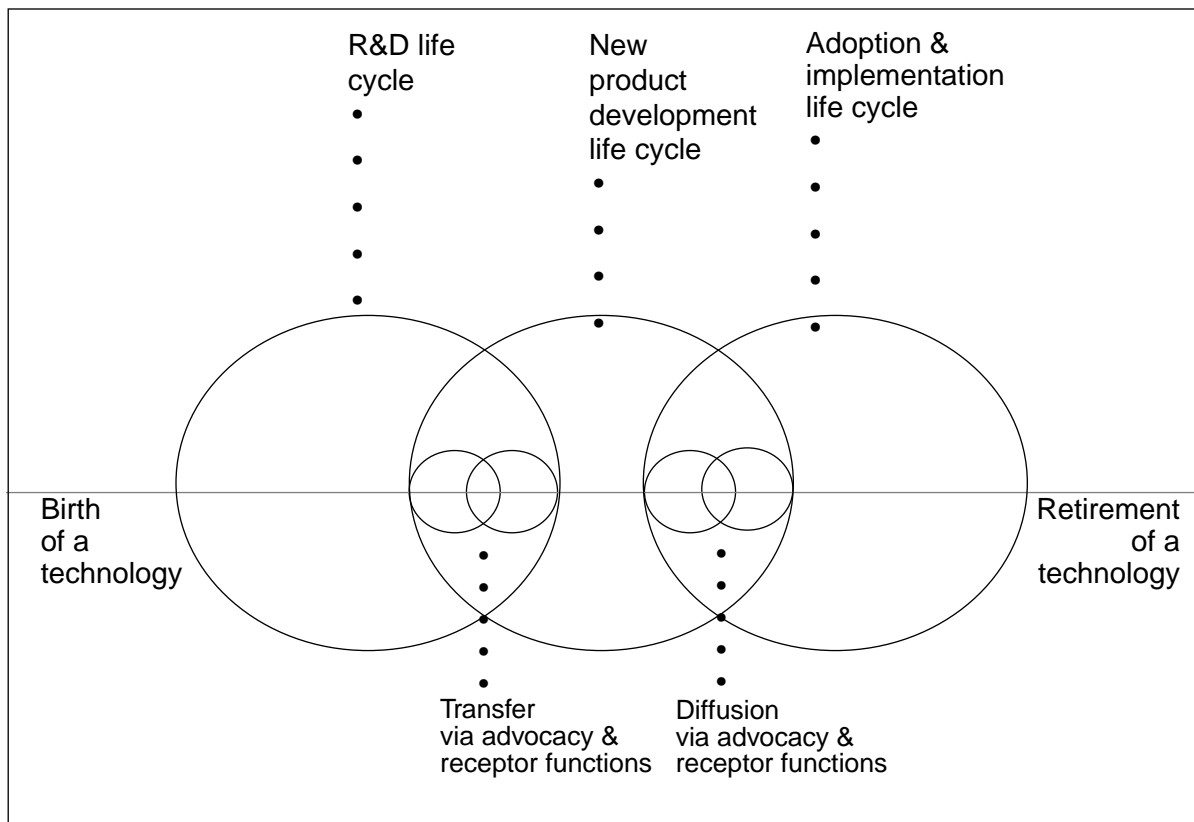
R&D life cycle

New product development life cycle

Adoption & implementation life cycle

Birth of a technology

Retirement of a technology

Transfer via advocacy & receptor functions

Diffusion via advocacy & receptor functions